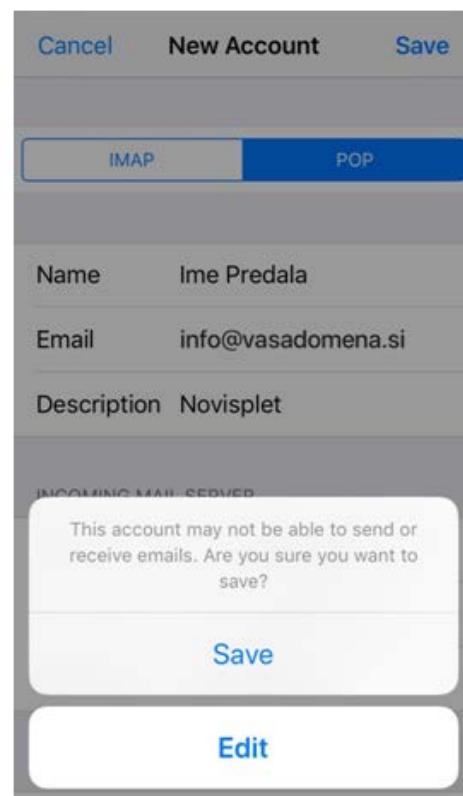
Cancel New Account Save

IMAP POP

Name Ime Predala

Email info@vasadomena.si

Description Novisplet

INCOMING MAIL SERVER

This account may not be able to send or receive emails. Are you sure you want to save?

Save

Edit